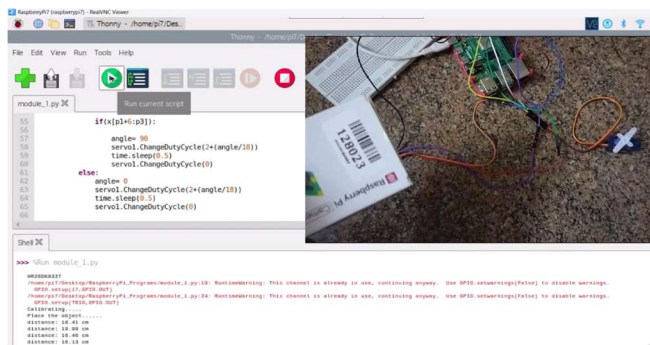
RaspberryPi7 (raspberrypi7) - RealVNC Viewer

Thonny - /home/pi7/Des...

Thonny - /home/pi7/Des...

File Edit View Run Tools Help

Run current script

module_1.py

55 if(x[p1+6:p3]):
56
57 angle= 90
58 servo1.ChangeDutyCycle(2+(angle/18))
59 time.sleep(0.5)
60 servo1.ChangeDutyCycle(0)
61 else:
62 angle= 0
63 servo1.ChangeDutyCycle(2+(angle/18))
64 time.sleep(0.5)
65 servo1.ChangeDutyCycle(0)

128023

Raspberry Pi

Shell

>>> %Run module_1.py

HR20D8327
/home/pi7/Desktop/RaspberryPi_Programs/module_1.py:18: RuntimeWarning: This channel is already in use, continuing anyway. Use GPIO.setwarnings(False) to disable warnings.
GPIO.setup(17,GPIO.OUT)
/home/pi7/Desktop/RaspberryPi_Programs/module_1.py:24: RuntimeWarning: This channel is already in use, continuing anyway. Use GPIO.setwarnings(False) to disable warnings.
GPIO.setup(TRIG,GPIO.OUT)
Calibrating.....
Place the object......
distance: 18.41 cm
distance: 18.80 cm
distance: 18.40 cm
distance: 18.13 cm